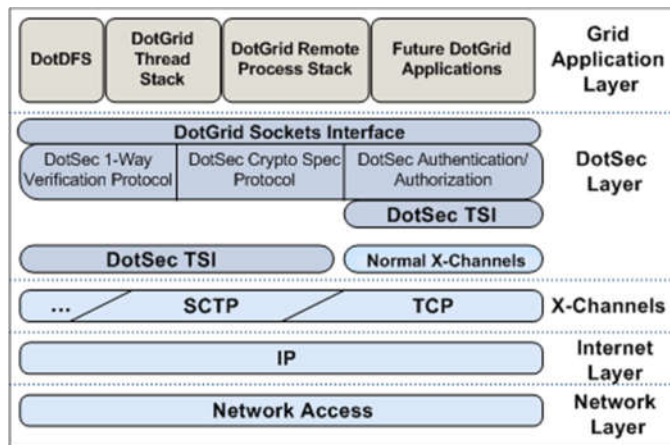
DotDFS

DotGrid Thread Stack

DotGrid Remote Process Stack

Future DotGrid Applications

Grid Application Layer

DotGrid Sockets Interface

DotSec 1-Way Verification Protocol

DotSec Crypto Spec Protocol

DotSec Authentication/ Authorization

DotSec TSI

DotSec Layer

DotSec TSI

Normal X-Channels

...

SCTP

TCP

X-Channels

IP

Internet Layer

Network Access

Network Layer